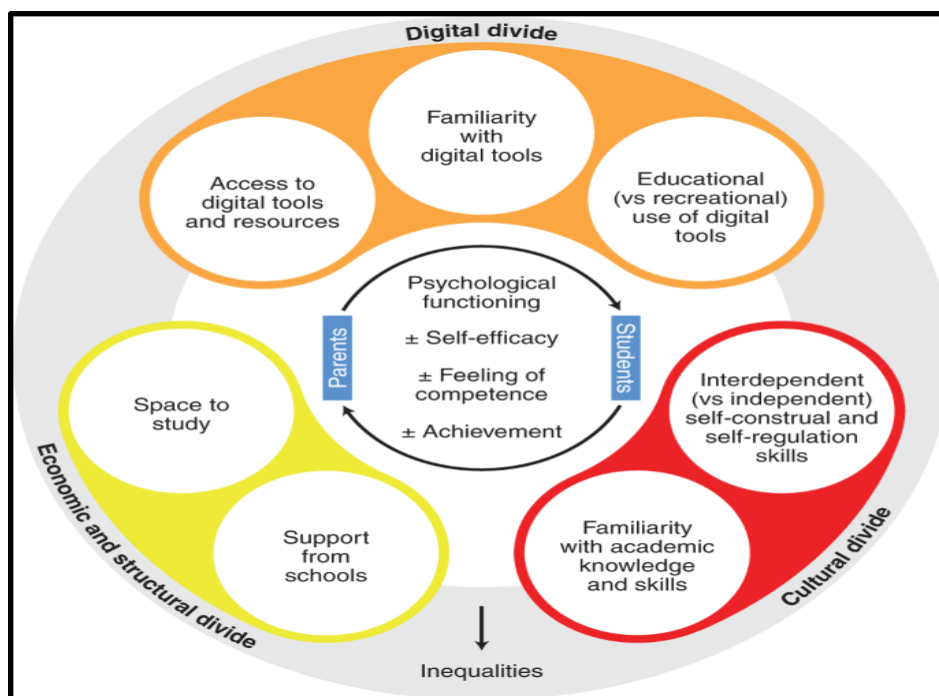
Digital divide

Access to digital tools and resources

Familiarity with digital tools

Educational (vs recreational) use of digital tools

Psychological functioning

Parents

Students

± Self-efficacy

± Feeling of competence

± Achievement

Space to study

Support from schools

Interdependent (vs independent) self-construal and self-regulation skills

Familiarity with academic knowledge and skills

Economic and structural divide

Cultural divide

Inequalities